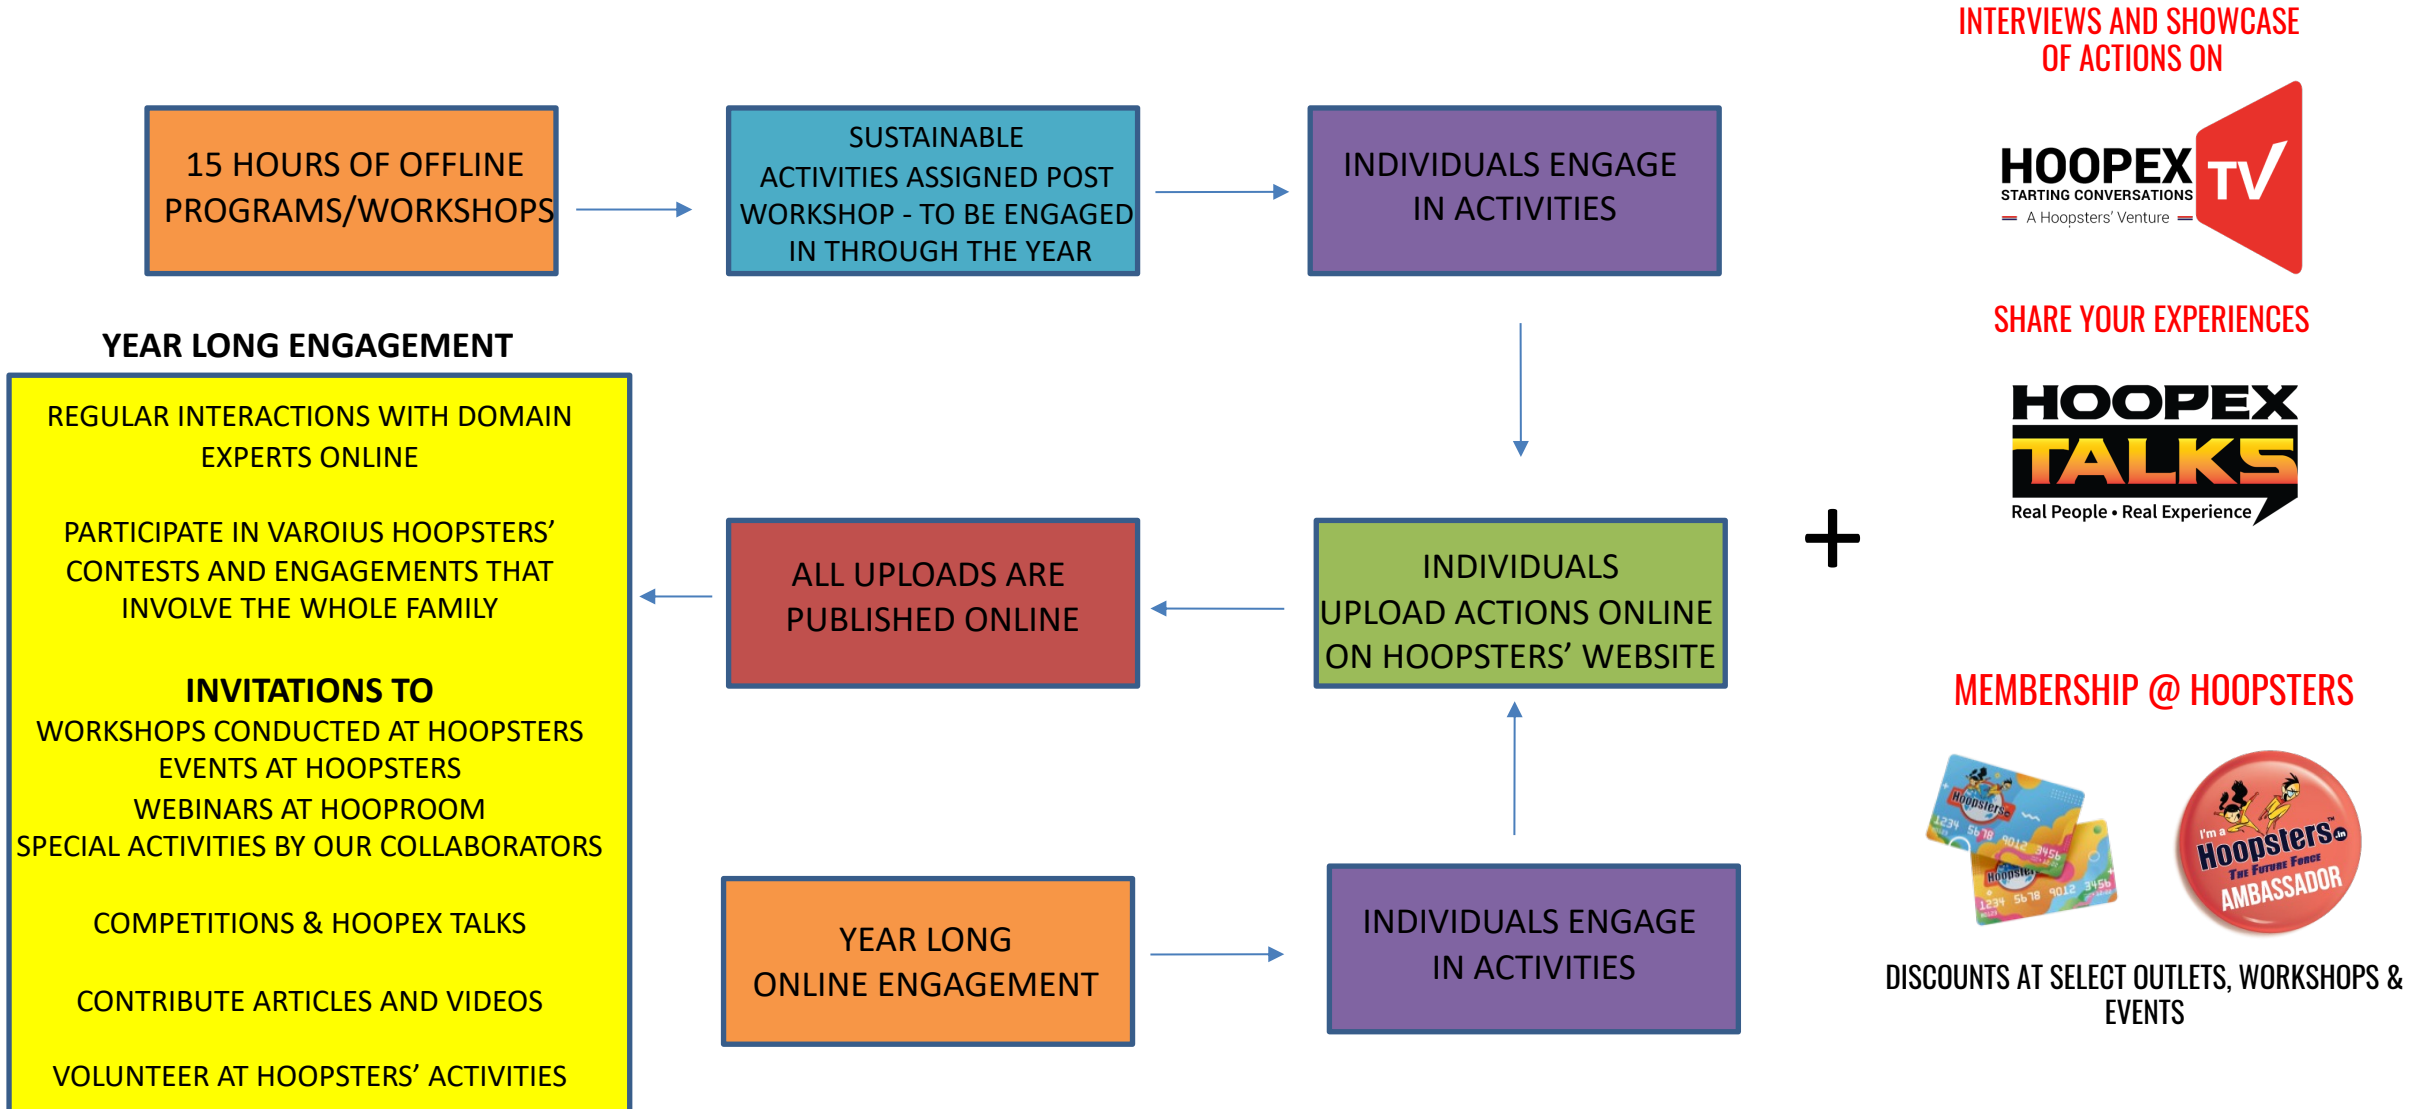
15 HOURS OF OFFLINE PROGRAMS/WORKSHOPS

SUSTAINABLE ACTIVITIES ASSIGNED POST WORKSHOP - TO BE ENGAGED IN THROUGH THE YEAR

INDIVIDUALS ENGAGE IN ACTIVITIES

INTERVIEWS AND SHOWCASE OF ACTIONS ON

HOOPEX TV
STARTING CONVERSATIONS
A Hoopsters' Venture

SHARE YOUR EXPERIENCES

HOOPEX TALKS
Real People • Real Experience

YEAR LONG ENGAGEMENT

REGULAR INTERACTIONS WITH DOMAIN EXPERTS ONLINE

PARTICIPATE IN VAROIUS HOOPSTERS' CONTESTS AND ENGAGEMENTS THAT INVOLVE THE WHOLE FAMILY

INVITATIONS TO
WORKSHOPS CONDUCTED AT HOOPSTERS
EVENTS AT HOOPSTERS
WEBINARS AT HOOPROOM
SPECIAL ACTIVITIES BY OUR COLLABORATORS

COMPETITIONS & HOOPEX TALKS

CONTRIBUTE ARTICLES AND VIDEOS

VOLUNTEER AT HOOPSTERS' ACTIVITIES

ALL UPLOADS ARE PUBLISHED ONLINE

INDIVIDUALS UPLOAD ACTIONS ONLINE ON HOOPSTERS' WEBSITE

+

MEMBERSHIP @ HOOPSTERS

Hoopsters
1234 5678 9012 3456
Hoopsters
1234 5678 9012 3456

I'm a Hoopsters.in
The Future Force
AMBASSADOR

YEAR LONG ONLINE ENGAGEMENT

INDIVIDUALS ENGAGE IN ACTIVITIES

DISCOUNTS AT SELECT OUTLETS, WORKSHOPS & EVENTS